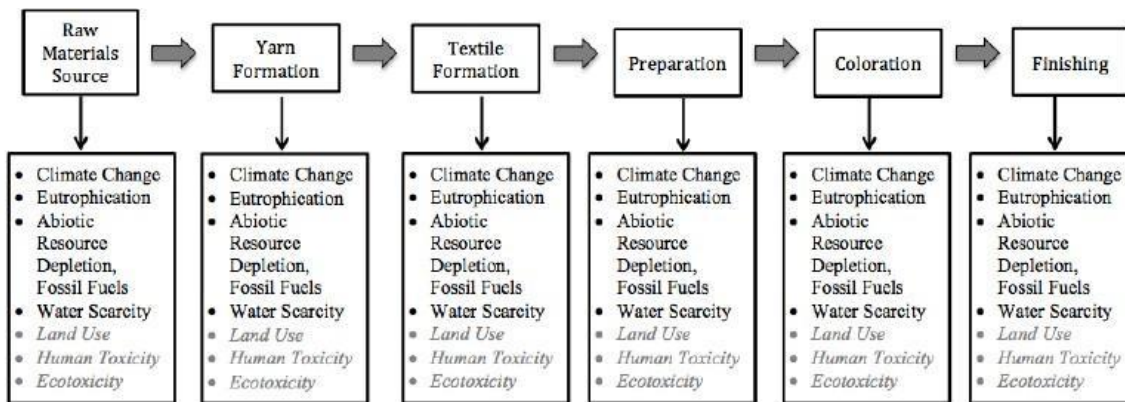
Raw Materials Source

Yarn Formation

Textile Formation

Preparation

Coloration

Finishing

- Climate Change
- Eutrophication
- Abiotic Resource Depletion, Fossil Fuels
- Water Scarcity
- *Land Use*
- *Human Toxicity*
- *Ecotoxicity*

- Climate Change
- Eutrophication
- Abiotic Resource Depletion, Fossil Fuels
- Water Scarcity
- *Land Use*
- *Human Toxicity*
- *Ecotoxicity*

- Climate Change
- Eutrophication
- Abiotic Resource Depletion, Fossil Fuels
- Water Scarcity
- *Land Use*
- *Human Toxicity*
- *Ecotoxicity*

- Climate Change
- Eutrophication
- Abiotic Resource Depletion, Fossil Fuels
- Water Scarcity
- *Land Use*
- *Human Toxicity*
- *Ecotoxicity*

- Climate Change
- Eutrophication
- Abiotic Resource Depletion, Fossil Fuels
- Water Scarcity
- *Land Use*
- *Human Toxicity*
- *Ecotoxicity*

- Climate Change
- Eutrophication
- Abiotic Resource Depletion, Fossil Fuels
- Water Scarcity
- *Land Use*
- *Human Toxicity*
- *Ecotoxicity*